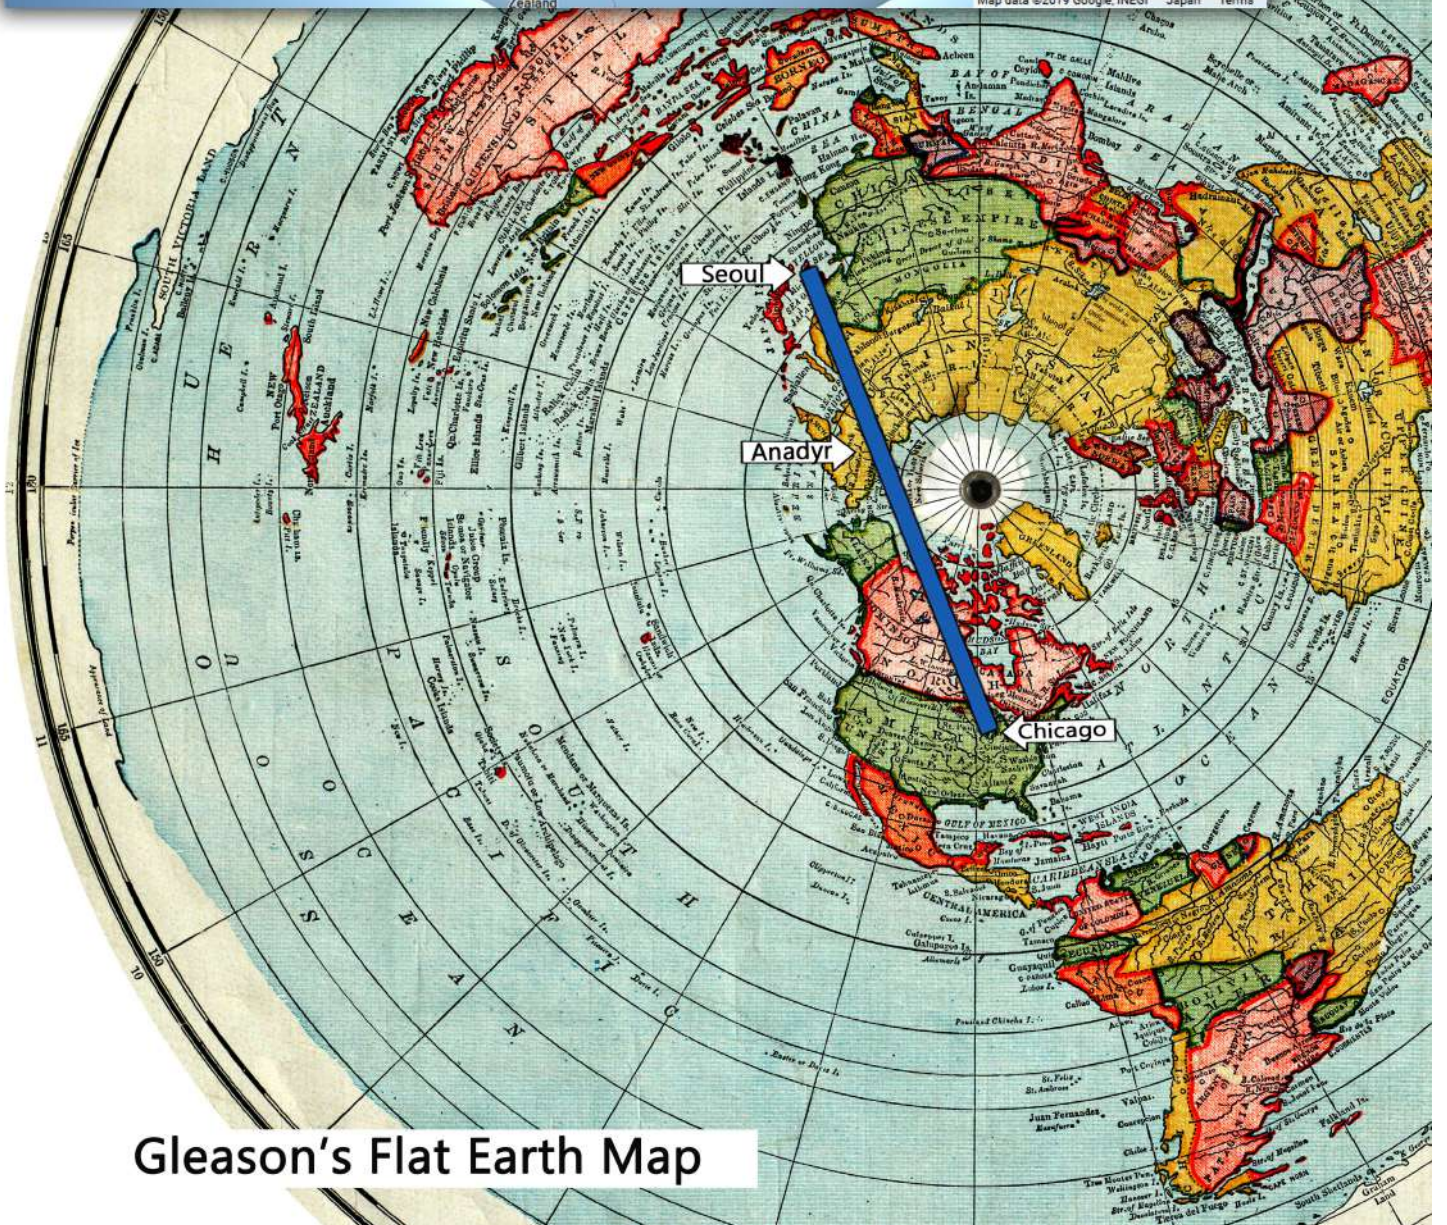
Zealand

Map data ©2019 Google, INEGI Japan Terms

Seoul

Anadyr

Chicago

AUSTRALIA

CHINA

CHINESE EMPIRE

MONGOLIA

BAY OF BENGAL

ARABIAN SEA

NEW ZEALAND

SOUTH VICTORIA LAND

SOUTHERN OCEAN

SOUTH PACIFIC OCEAN

NORTH ATLANTIC OCEAN

GULF OF MEXICO

WEST INDIA ISLANDS

CARIBBEAN SEA

CENTRAL AMERICA

EQUATOR

HUDSON BAY

GREENLAND

Gleason's Flat Earth Map